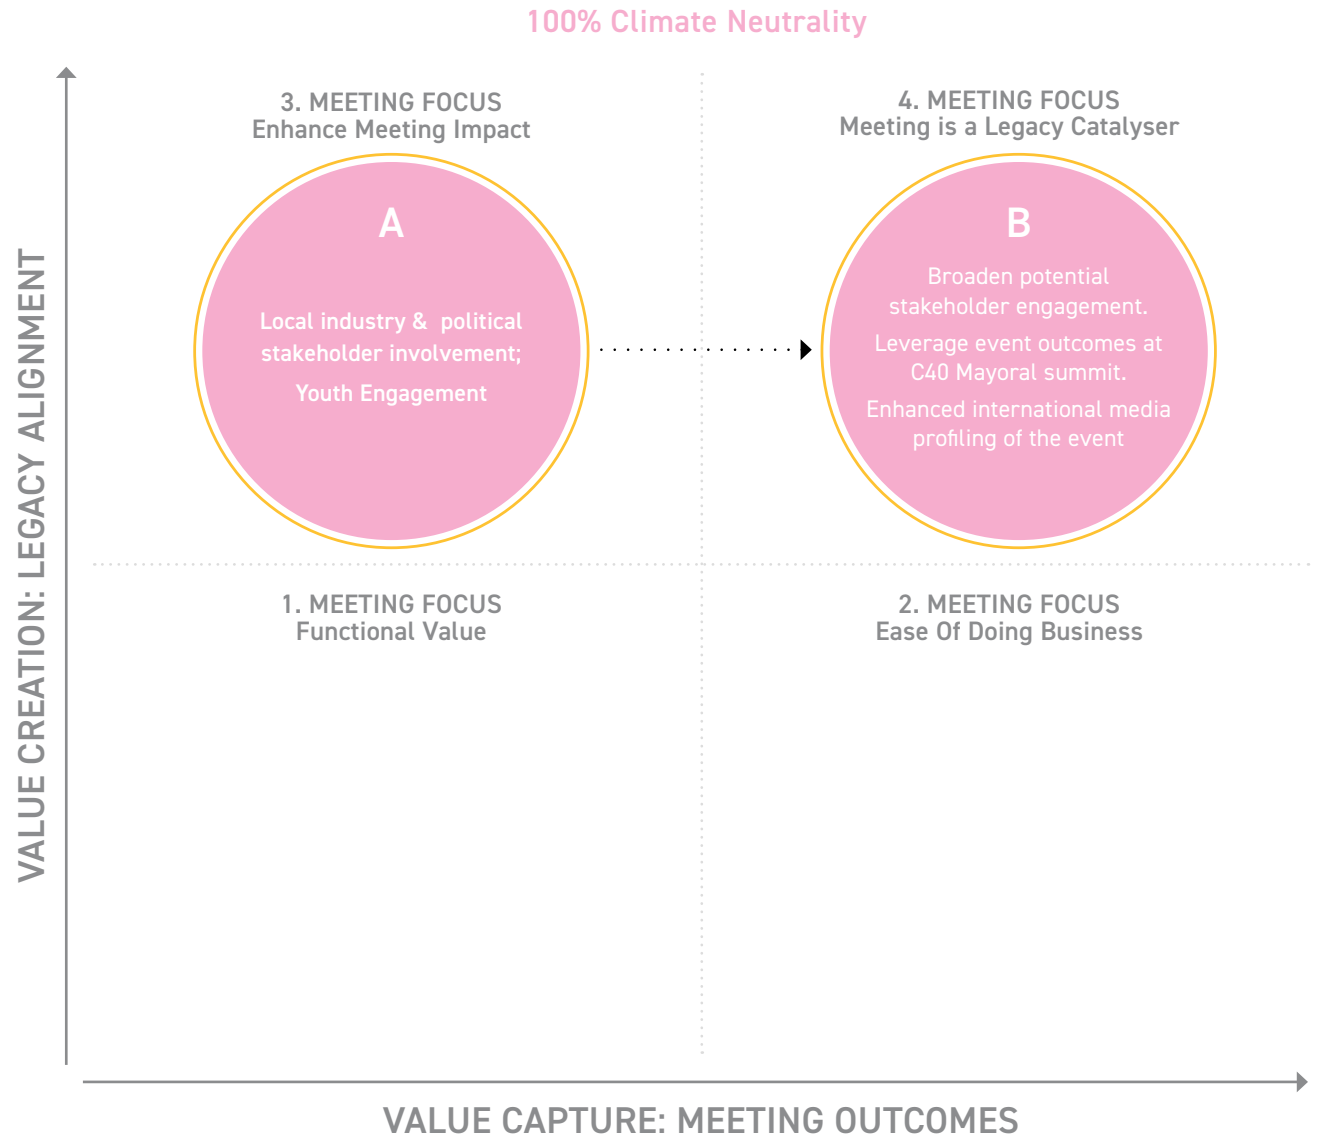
100% Climate Neutrality

VALUE CREATION: LEGACY ALIGNMENT

3. MEETING FOCUS
Enhance Meeting Impact

A

Local industry & political stakeholder involvement;

Youth Engagement

4. MEETING FOCUS
Meeting is a Legacy Catalyser

B

Broaden potential stakeholder engagement.

Leverage event outcomes at C40 Mayoral summit.

Enhanced international media profiling of the event

1. MEETING FOCUS
Functional Value

2. MEETING FOCUS
Ease Of Doing Business

VALUE CAPTURE: MEETING OUTCOMES